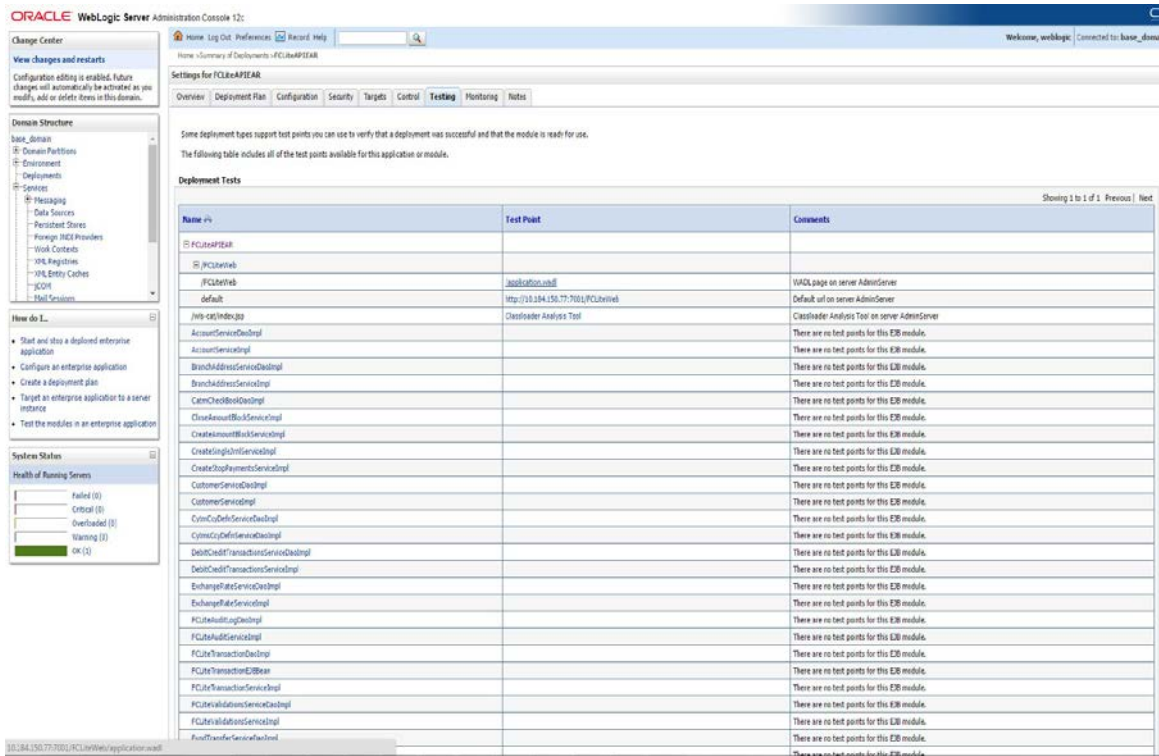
ORACLE WebLogic Server Administration Console 12c

Home Log Out Preferences Record Help

Welcome, weblogic Connected to: base_doma

Home >Summary of Deployments >FCLiteAPIEAR

Change Center

View changes and restarts

Configuration editing is enabled. Future changes will automatically be activated as you modify, add or delete items in this domain.

Domain Structure

base_domain
Domain Partitions
Environment
Deployments
Services
Messaging
Data Sources
Persistent Stores
Foreign JNDI Providers
Work Contexts
XML Registries
XML Entity Caches
jCOM
Mail Sessions

How do I...

• Start and stop a deployed enterprise application
• Configure an enterprise application
• Create a deployment plan
• Target an enterprise application to a server instance
• Test the modules in an enterprise application

System Status

Health of Running Servers

Failed (0)
Critical (0)
Overloaded (0)
Warning (0)
OK (1)

Settings for FCLiteAPIEAR

Overview | Deployment Plan | Configuration | Security | Targets | Control | Testing | Monitoring | Notes

Some deployment types support test points you can use to verify that a deployment was successful and that the module is ready for use.

The following table includes all of the test points available for this application or module.

Deployment Tests

Showing 1 to 1 of 1 Previous | Next

| Name | Test Point | Comments |
|---|---|---|
| FCLiteAPIEAR | | |
| /FCLiteWeb | | |
| /FCLiteWeb | /application.wadl | WADL page on server AdminServer |
| default | http://10.184.150.77:7001/FCLiteWeb | Default url on server AdminServer |
| /wls-cat/index.jsp | Classloader Analysis Tool | Classloader Analysis Tool on server AdminServer |
| AccountServiceDaoImpl | | There are no test points for this EJB module. |
| AccountServiceImpl | | There are no test points for this EJB module. |
| BranchAddressServiceDaoImpl | | There are no test points for this EJB module. |
| BranchAddressServiceImpl | | There are no test points for this EJB module. |
| CatmCheckBookDaoImpl | | There are no test points for this EJB module. |
| CloseAmountBlockServiceImpl | | There are no test points for this EJB module. |
| CreateAmountBlockServiceImpl | | There are no test points for this EJB module. |
| CreateSingleXmlServiceImpl | | There are no test points for this EJB module. |
| CreateStopPaymentsServiceImpl | | There are no test points for this EJB module. |
| CustomerServiceDaoImpl | | There are no test points for this EJB module. |
| CustomerServiceImpl | | There are no test points for this EJB module. |
| CytmCcyDefnServiceDaoImpl | | There are no test points for this EJB module. |
| CytmCcyDefnServiceImpl | | There are no test points for this EJB module. |
| DebitCreditTransactionsServiceDaoImpl | | There are no test points for this EJB module. |
| DebitCreditTransactionsServiceImpl | | There are no test points for this EJB module. |
| ExchangeRateServiceDaoImpl | | There are no test points for this EJB module. |
| ExchangeRateServiceImpl | | There are no test points for this EJB module. |
| FCLiteAuditLogDaoImpl | | There are no test points for this EJB module. |
| FCLiteAuditServiceImpl | | There are no test points for this EJB module. |
| FCLiteTransactionDaoImpl | | There are no test points for this EJB module. |
| FCLiteTransactionEJBBean | | There are no test points for this EJB module. |
| FCLiteTransactionServiceImpl | | There are no test points for this EJB module. |
| FCLiteValidationsServiceDaoImpl | | There are no test points for this EJB module. |
| FCLiteValidationsServiceImpl | | There are no test points for this EJB module. |
| FundTransferServiceDaoImpl | | There are no test points for this EJB module. |

10.184.150.77:7001/FCLiteWeb/application.wadl